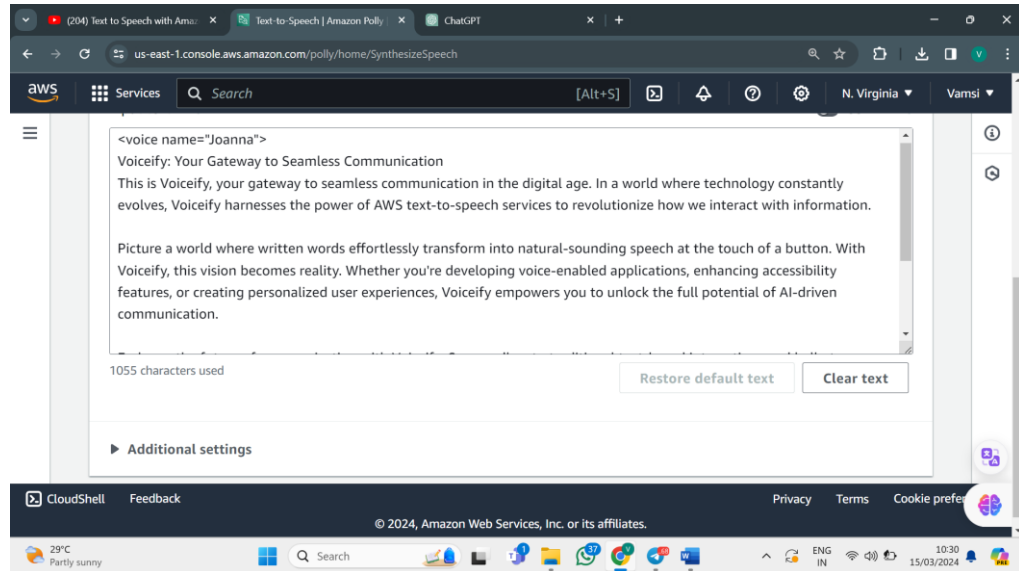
(204) Text to Speech with Amaz ×
Text-to-Speech | Amazon Polly ×
ChatGPT ×
+

us-east-1.console.aws.amazon.com/polly/home/SynthesizeSpeech

aws Services Search [Alt+S] N. Virginia ▼ Vamsi ▼

<voice name="Joanna">
Voiceify: Your Gateway to Seamless Communication
This is Voiceify, your gateway to seamless communication in the digital age. In a world where technology constantly evolves, Voiceify harnesses the power of AWS text-to-speech services to revolutionize how we interact with information.

Picture a world where written words effortlessly transform into natural-sounding speech at the touch of a button. With Voiceify, this vision becomes reality. Whether you're developing voice-enabled applications, enhancing accessibility features, or creating personalized user experiences, Voiceify empowers you to unlock the full potential of AI-driven communication.

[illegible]

1055 characters used

Restore default text
Clear text

▶ Additional settings

CloudShell Feedback Privacy Terms Cookie prefer

© 2024, Amazon Web Services, Inc. or its affiliates.

29°C
Partly sunny
Search
ENG IN
10:30
15/03/2024